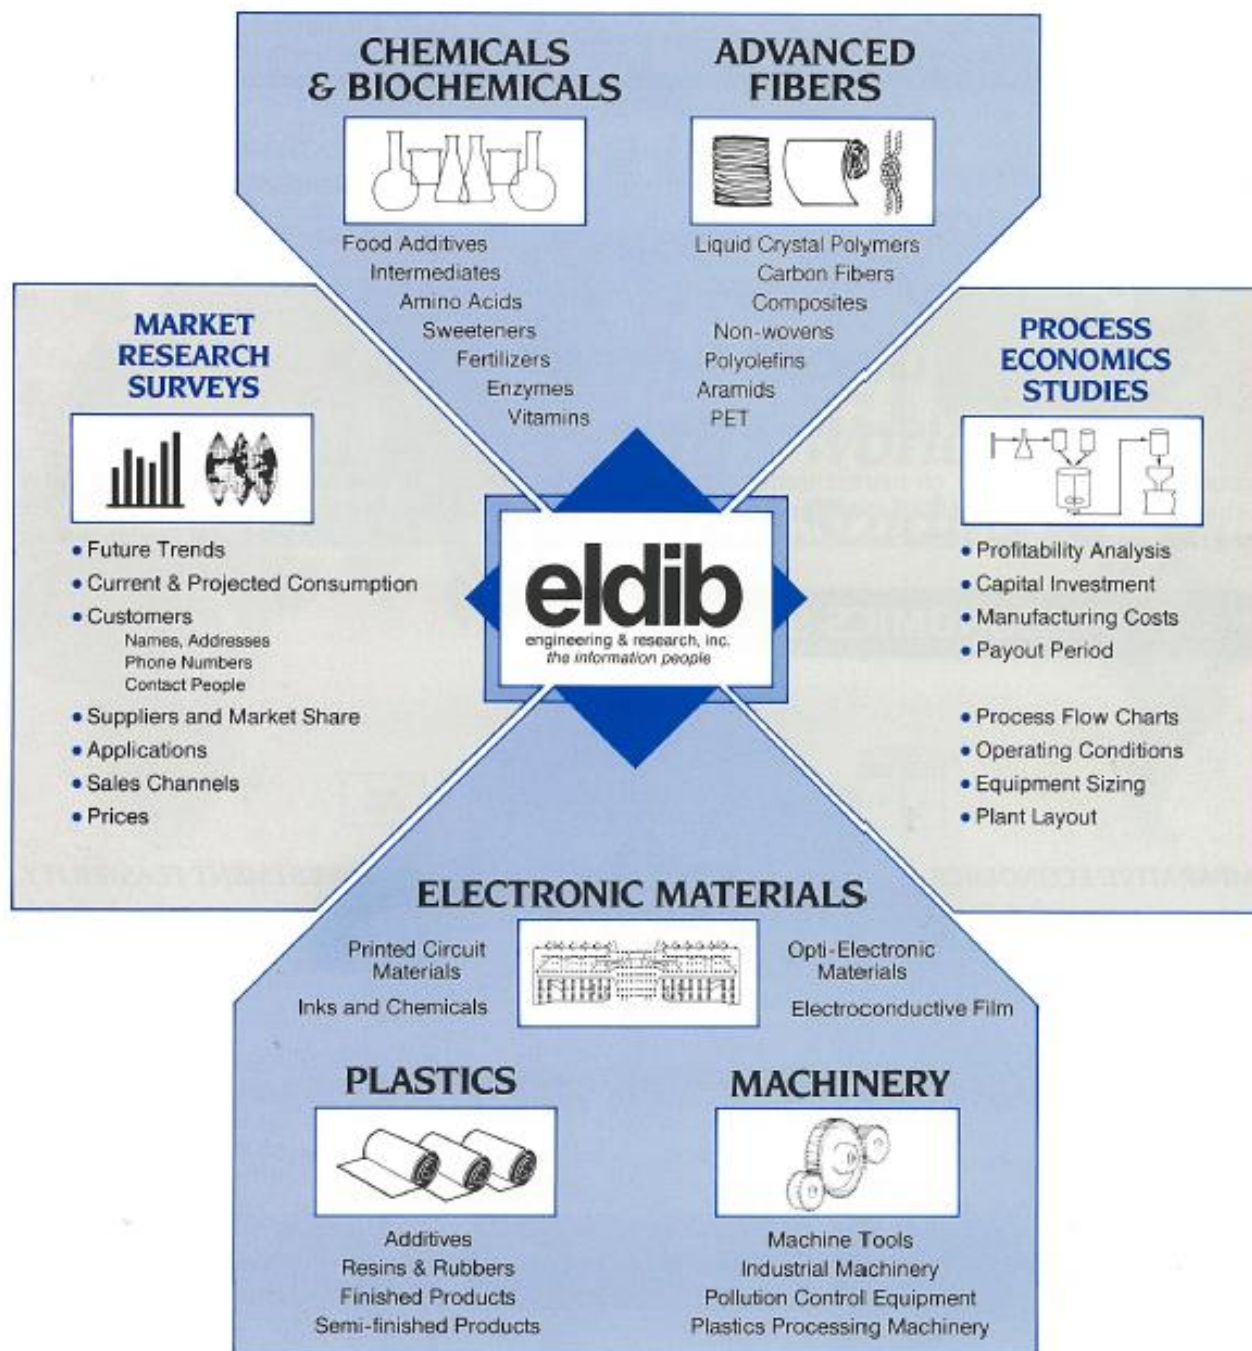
CHEMICALS & BIOCHEMICALS

Food Additives
Intermediates
Amino Acids
Sweeteners
Fertilizers
Enzymes
Vitamins

ADVANCED FIBERS

Liquid Crystal Polymers
Carbon Fibers
Composites
Non-wovens
Polyolefins
Aramids
PET

MARKET RESEARCH SURVEYS

• Future Trends
• Current & Projected Consumption
• Customers
Names, Addresses
Phone Numbers
Contact People
• Suppliers and Market Share
• Applications
• Sales Channels
• Prices

eldib
engineering & research, inc.
the information people

PROCESS ECONOMICS STUDIES

• Profitability Analysis
• Capital Investment
• Manufacturing Costs
• Payout Period

• Process Flow Charts
• Operating Conditions
• Equipment Sizing
• Plant Layout

ELECTRONIC MATERIALS

Printed Circuit Materials
Inks and Chemicals

Opti-Electronic Materials
Electroconductive Film

PLASTICS

Additives
Resins & Rubbers
Finished Products
Semi-finished Products

MACHINERY

Machine Tools
Industrial Machinery
Pollution Control Equipment
Plastics Processing Machinery